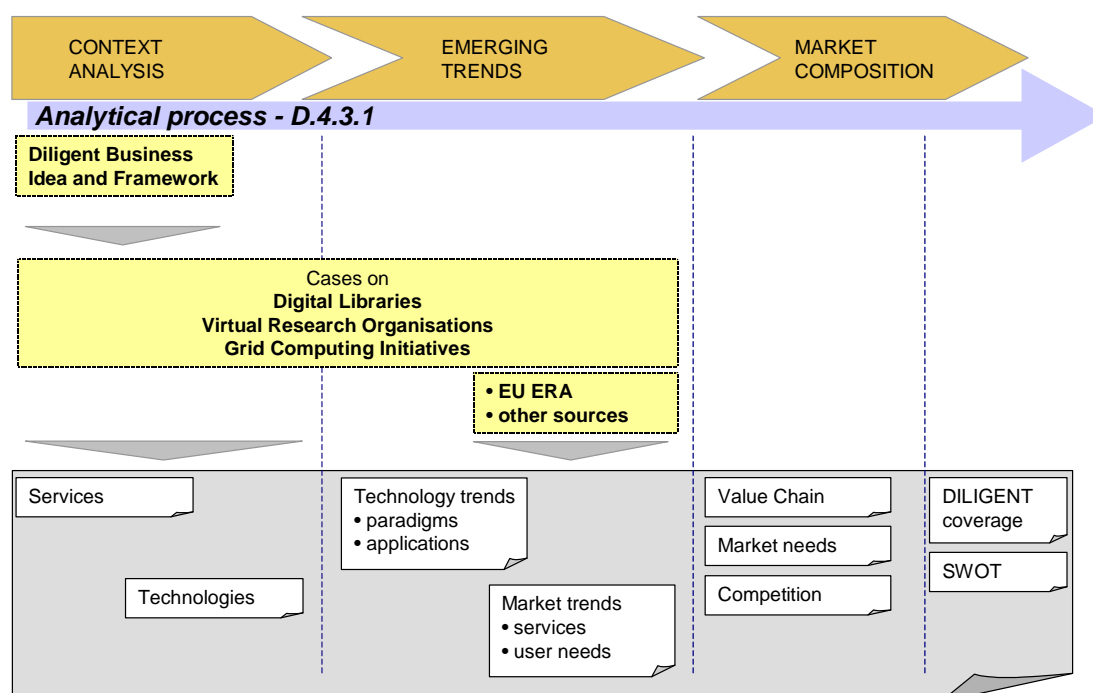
CONTEXT ANALYSIS

EMERGING TRENDS

MARKET COMPOSITION

Analytical process - D.4.3.1

Diligent Business Idea and Framework

Cases on
Digital Libraries
Virtual Research Organisations
Grid Computing Initiatives

• EU ERA
• other sources

Services

Technologies

Technology trends
• paradigms
• applications

Market trends
• services
• user needs

Value Chain

Market needs

Competition

DILIGENT coverage

SWOT